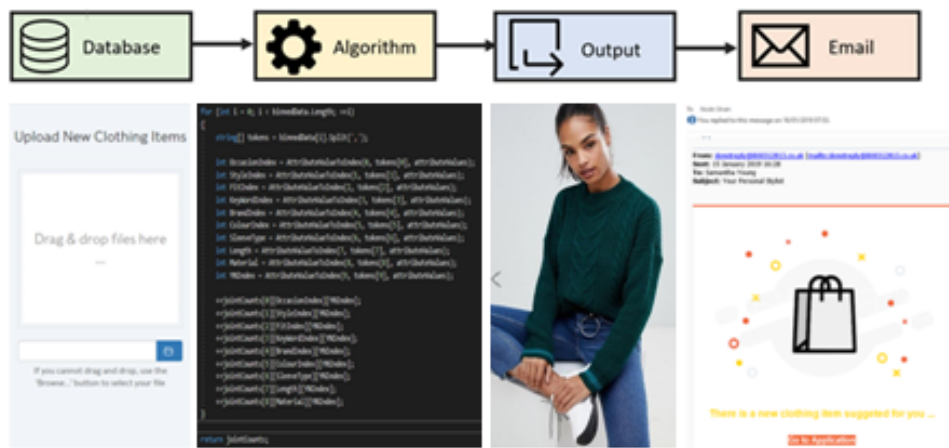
Database

Algorithm

Output

Email

Upload New Clothing Items

Drag & drop files here

...

If you cannot drag and drop, use the 'Browse...' button to select your file

for (int i = 0; i < linesData.Length; ++i)
{
string[] tokens = linesData[i].Split(',');

int OccasionIndex = AttributeValueToIndex(0, tokens[0], attributeValues);
int StyleIndex = AttributeValueToIndex(1, tokens[1], attributeValues);
int FitIndex = AttributeValueToIndex(2, tokens[2], attributeValues);
int KeywordIndex = AttributeValueToIndex(3, tokens[3], attributeValues);
int BrandIndex = AttributeValueToIndex(4, tokens[4], attributeValues);
int ColourIndex = AttributeValueToIndex(5, tokens[5], attributeValues);
int SleeveType = AttributeValueToIndex(6, tokens[6], attributeValues);
int Length = AttributeValueToIndex(7, tokens[7], attributeValues);
int Material = AttributeValueToIndex(8, tokens[8], attributeValues);
int YNIndex = AttributeValueToIndex(9, tokens[9], attributeValues);

++jointCounts[0][OccasionIndex][YNIndex];
++jointCounts[1][StyleIndex][YNIndex];
++jointCounts[2][FitIndex][YNIndex];
++jointCounts[3][KeywordIndex][YNIndex];
++jointCounts[4][BrandIndex][YNIndex];
++jointCounts[5][ColourIndex][YNIndex];
++jointCounts[6][SleeveType][YNIndex];
++jointCounts[7][Length][YNIndex];
++jointCounts[8][Material][YNIndex];
}

return jointCounts;

To: Nicole Green
You replied to this message on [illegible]

From: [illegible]
Sent: 15 January 2019 14:28
To: Samantha Young
Subject: Your Personal Stylist

There is a new clothing item suggested for you ...

Go to Application